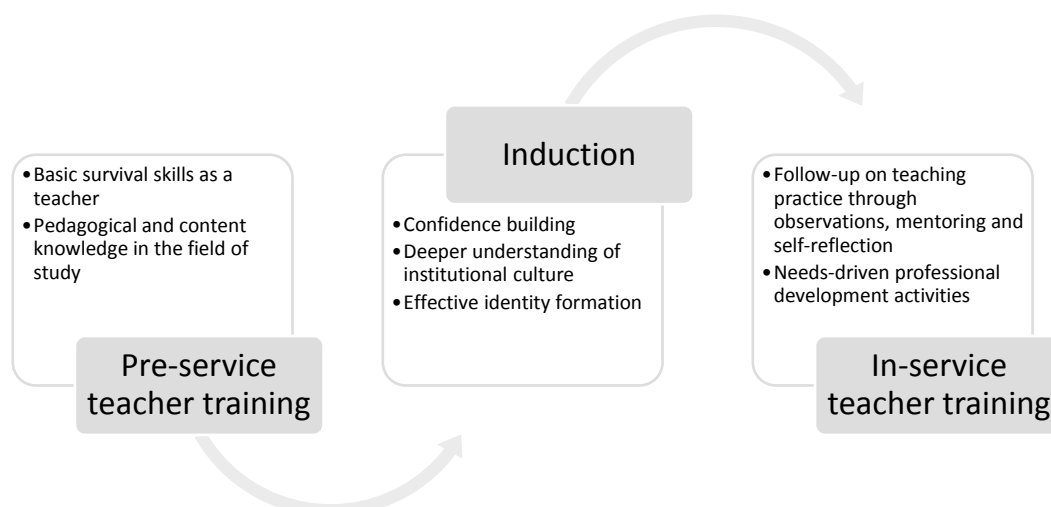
• Basic survival skills as a teacher
• Pedagogical and content knowledge in the field of study

Pre-service teacher training

Induction

• Confidence building
• Deeper understanding of institutional culture
• Effective identity formation

• Follow-up on teaching practice through observations, mentoring and self-reflection
• Needs-driven professional development activities

In-service teacher training